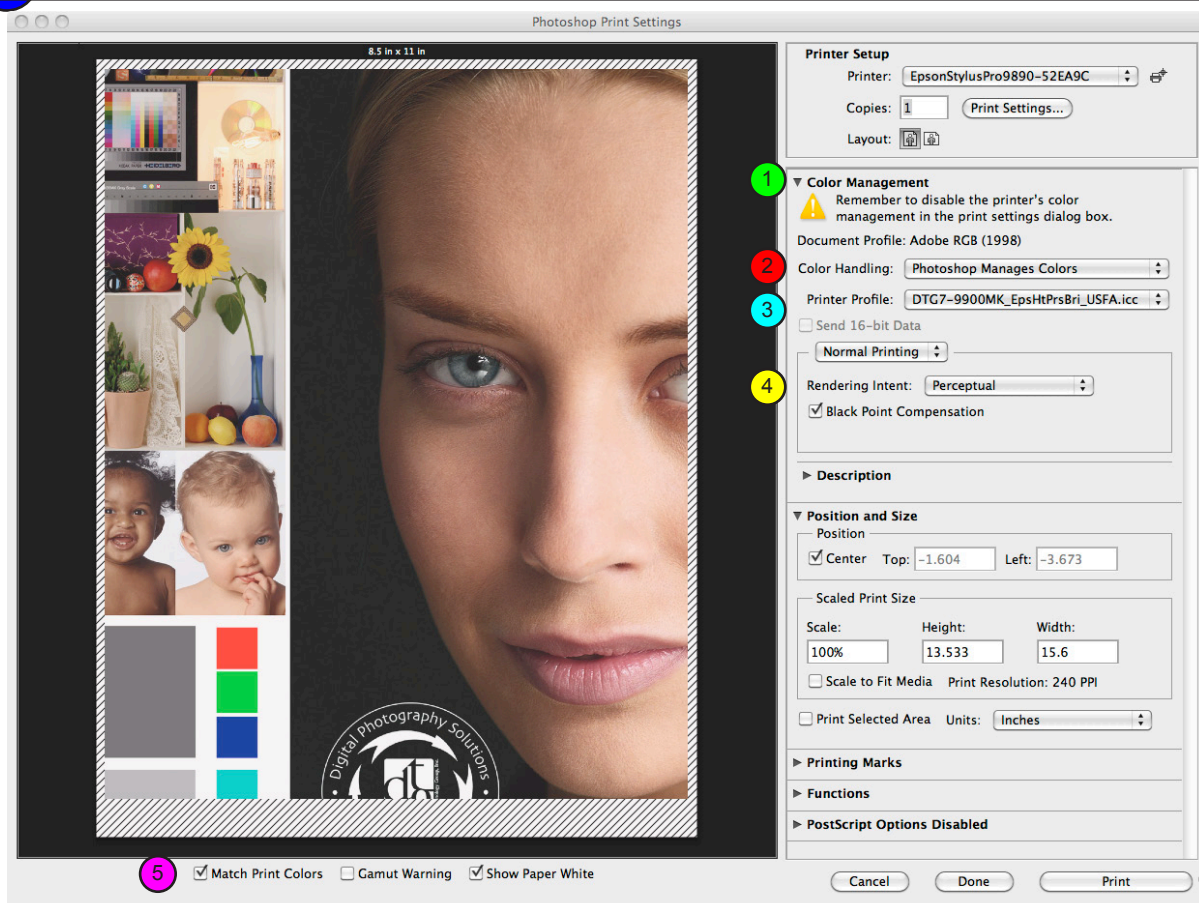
Photoshop Print Settings

8.5 in x 11 in

Digital Photography Solutions

dt

Printer Setup

Printer: EpsonStylusPro9890-52EA9C

Copies: 1 Print Settings...

Layout:

1 ▼ Color Management

Remember to disable the printer's color management in the print settings dialog box.

Document Profile: Adobe RGB (1998)

2 Color Handling: Photoshop Manages Colors

3 Printer Profile: DTG7-9900MK_EpsHtPrsBri_USFA.icc

Send 16-bit Data

Normal Printing

4 Rendering Intent: Perceptual

Black Point Compensation

▶ Description

▼ Position and Size

Position

Center Top: -1.604 Left: -3.673

Scaled Print Size

Scale: Height: Width:

100% 13.533 15.6

Scale to Fit Media Print Resolution: 240 PPI

Print Selected Area Units: Inches

▶ Printing Marks

▶ Functions

▶ PostScript Options Disabled

5 Match Print Colors Gamut Warning Show Paper White

Cancel Done Print